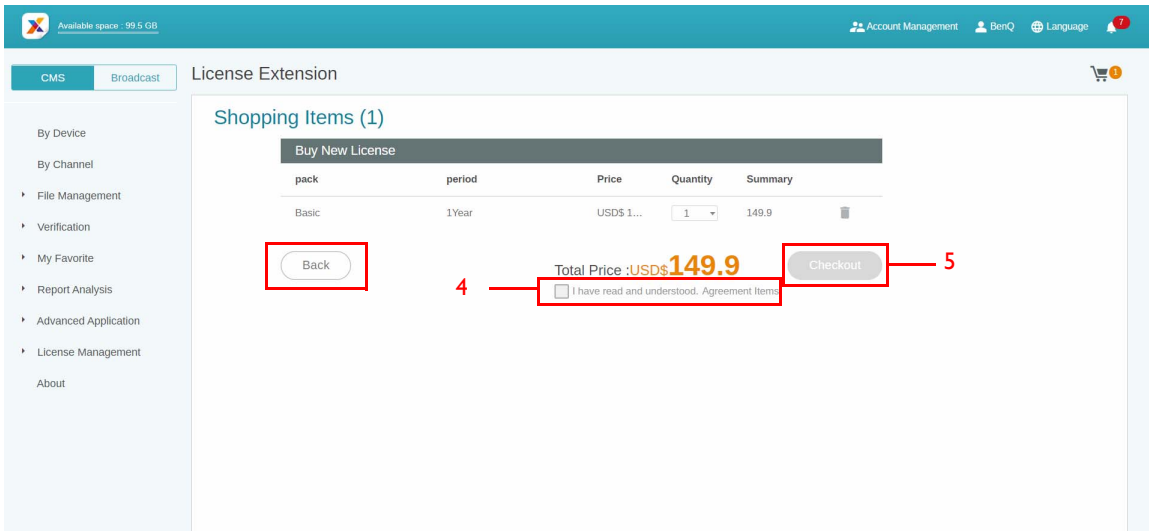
Available space : 99.5 GB

Account Management BenQ Language 7

CMS Broadcast

License Extension

1

By Device

By Channel

File Management

Verification

My Favorite

Report Analysis

Advanced Application

License Management

About

Shopping Items (1)

Buy New License

| pack | period | Price | Quantity | Summary |
|---|---|---|---|---|
| Basic | 1Year | USD$ 1... | 1 | 149.9 |

Back

Total Price :USD$149.9

Checkout

5

4

I have read and understood. Agreement Items